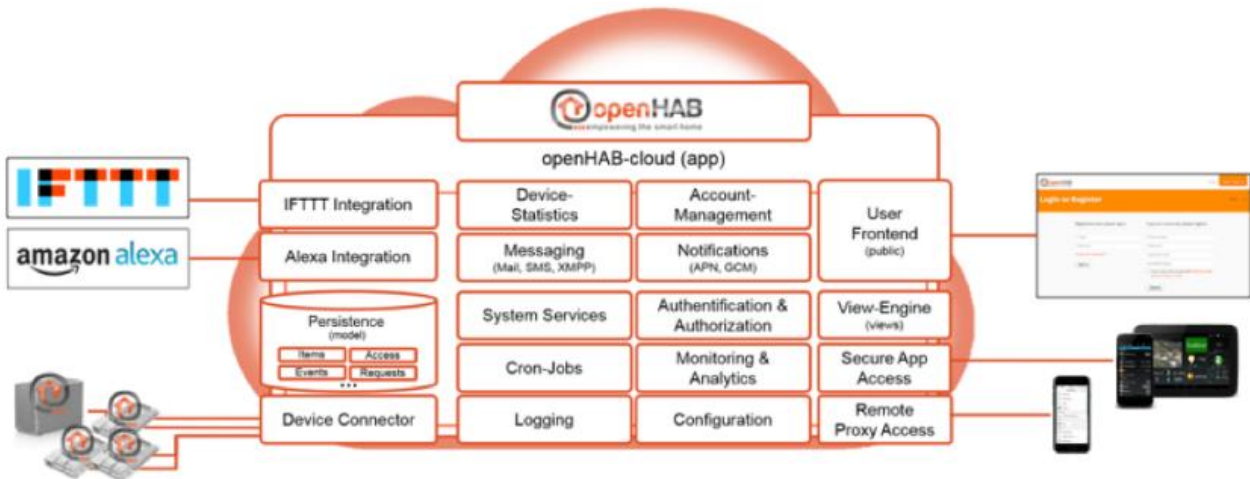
openHAB
empowering the smart home

openHAB-cloud (app)

IFTTT

amazon alexa

IFTTT Integration

Alexa Integration

Persistence
(model)

Items
Access
Events
Requests
...

Device Connector

Device-Statistics

Messaging
(Mail, SMS, XMPP)

System Services

Cron-Jobs

Logging

Account-Management

Notifications
(APN, GCM)

Authentification & Authorization

Monitoring & Analytics

Configuration

User Frontend
(public)

View-Engine
(views)

Secure App Access

Remote Proxy Access

openHAB

Login or Register